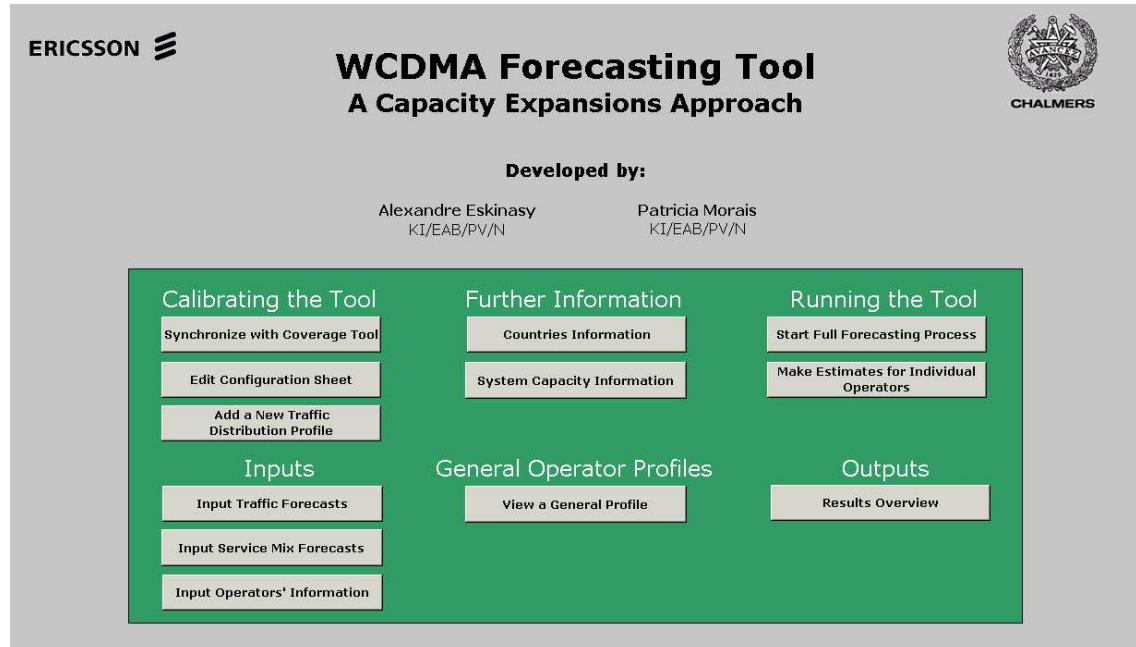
ERICSSON

WCDMA Forecasting Tool
A Capacity Expansions Approach

AVANCEZ
1829
CHALMERS

Developed by:

Alexandre Eskinasy
KI/EAB/PV/N

Patricia Morais
KI/EAB/PV/N

Calibrating the Tool

Synchronize with Coverage Tool

Edit Configuration Sheet

Add a New Traffic Distribution Profile

Further Information

Countries Information

System Capacity Information

Running the Tool

Start Full Forecasting Process

Make Estimates for Individual Operators

Inputs

Input Traffic Forecasts

Input Service Mix Forecasts

Input Operators' Information

General Operator Profiles

View a General Profile

Outputs

Results Overview